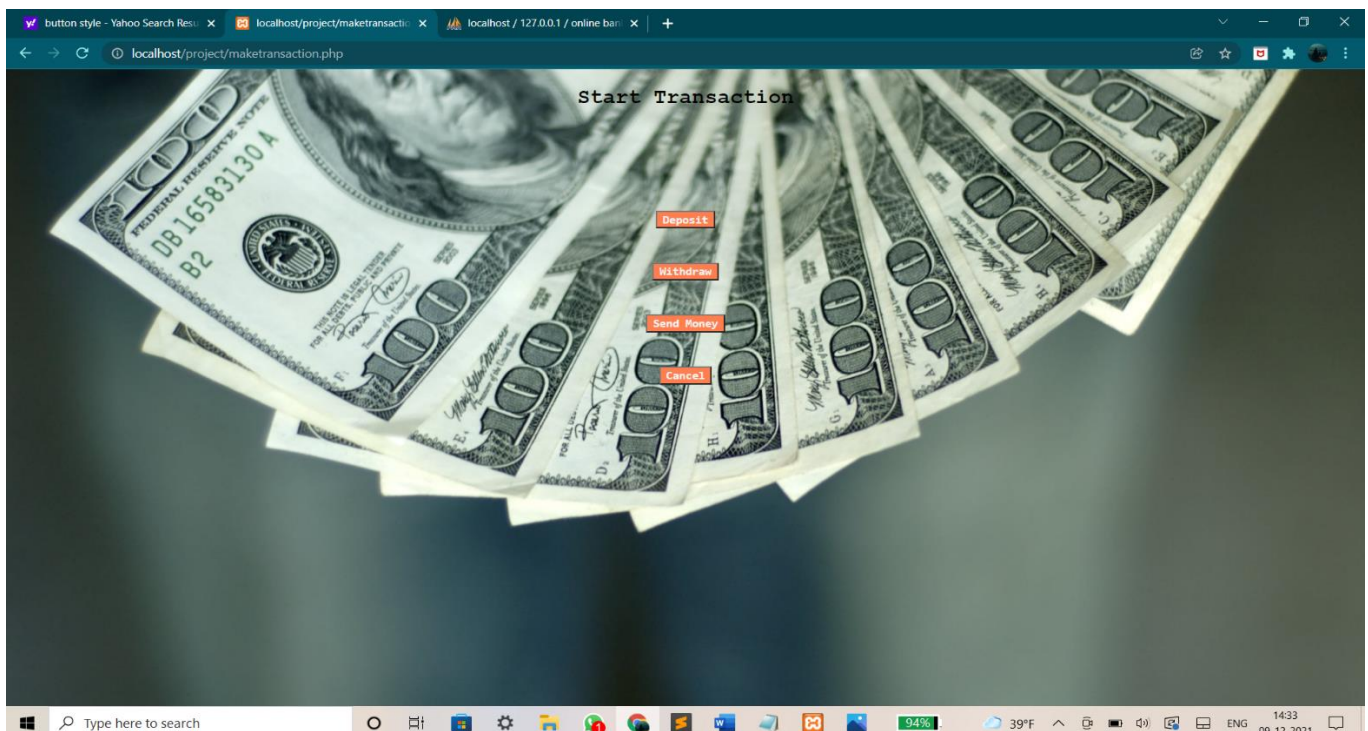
button style - Yahoo Search Resu ×
localhost/project/maketransactio ×
localhost / 127.0.0.1 / online ban ×
+

localhost/project/maketransaction.php

Start Transaction

Deposit

Withdraw

Send Money

Cancel

DB 16583130 A
B2
FEDERAL RESERVE NOTE
THIS NOTE IS LEGAL TENDER FOR ALL DEBTS, PUBLIC AND PRIVATE

Type here to search

94%

39°F

ENG

14:33
09-12-2021